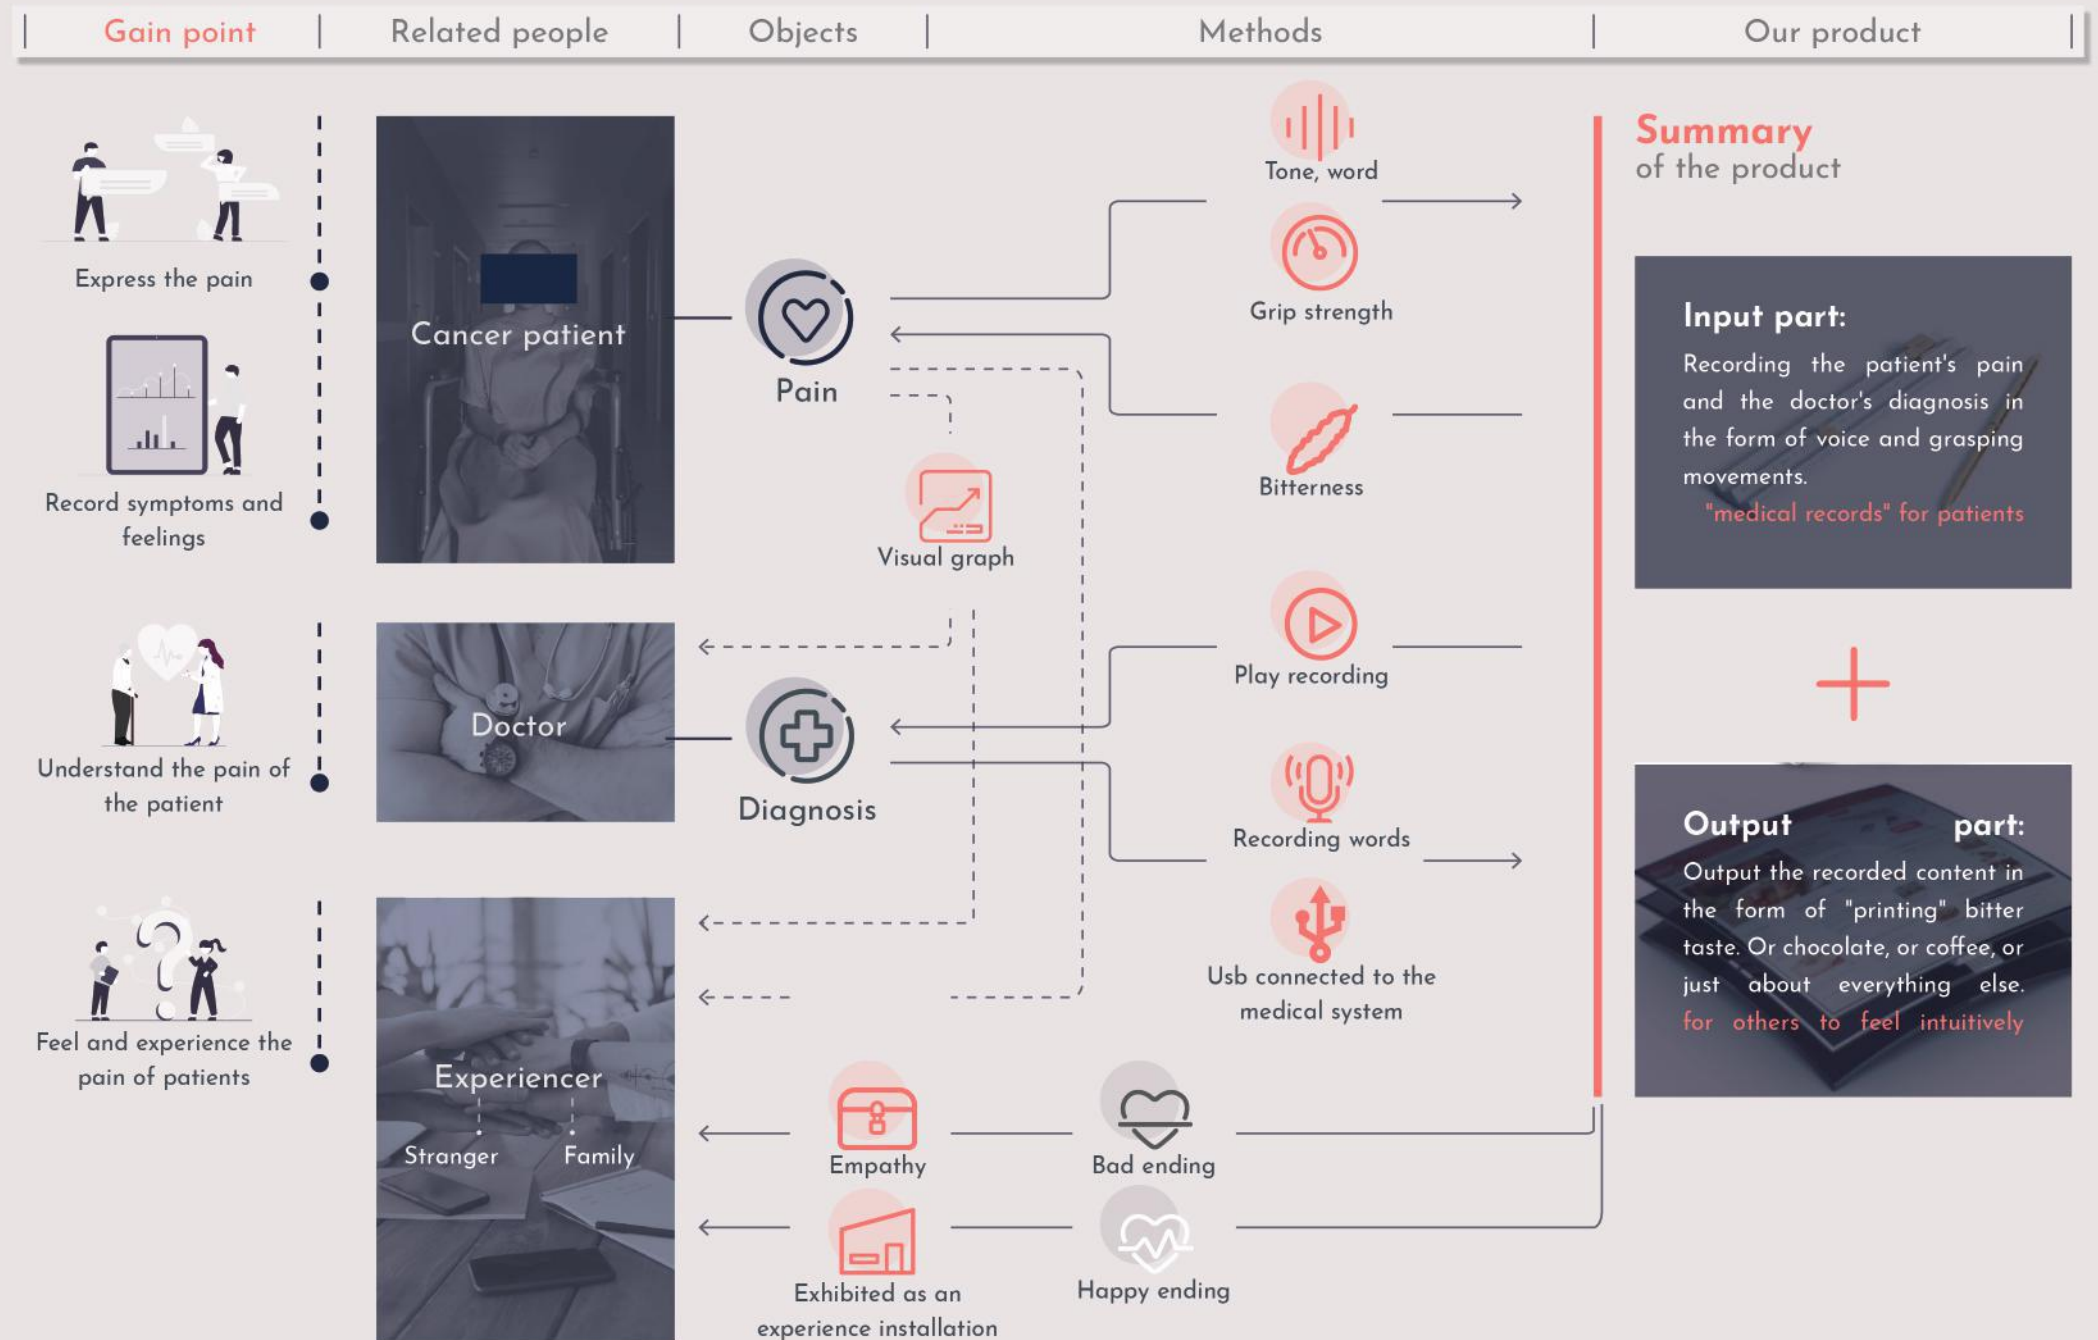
Gain point | Related people | Objects | Methods | Our product

Express the pain

Record symptoms and feelings

Understand the pain of the patient

Feel and experience the pain of patients

Cancer patient

Doctor

Experiencer

Stranger

Family

Pain

Diagnosis

Visual graph

Tone, word

Grip strength

Bitterness

Play recording

Recording words

Usb connected to the medical system

Empathy

Exhibited as an experience installation

Bad ending

Happy ending

Summary of the product

Input part:

Recording the patient's pain and the doctor's diagnosis in the form of voice and grasping movements.

"medical records" for patients

+

Output part:

Output the recorded content in the form of "printing" bitter taste. Or chocolate, or coffee, or just about everything else.

for others to feel intuitively